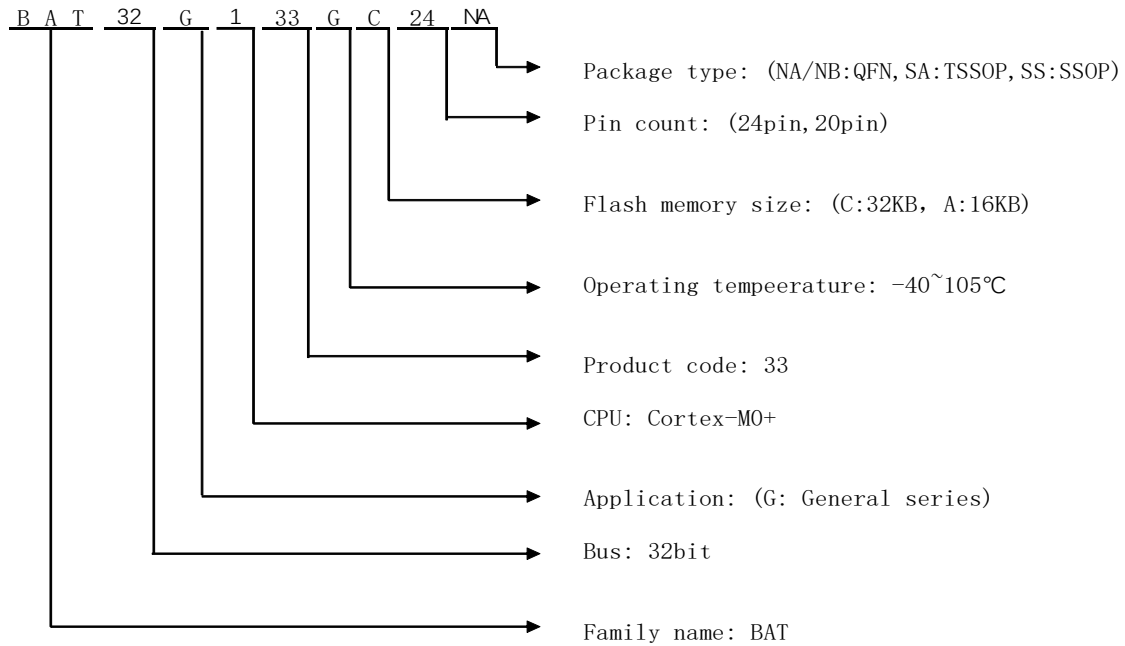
B A T 32 G 1 33 G C 24 NA

Package type: (NA/NB:QFN,SA:TSSOP,SS:SSOP)

Pin count: (24pin,20pin)

Flash memory size: (C:32KB, A:16KB)

Operating tempeerature: $-40^{\sim}105$℃

Product code: 33

CPU: Cortex-MO+

Application: (G: General series)

Bus: 32bit

Family name: BAT